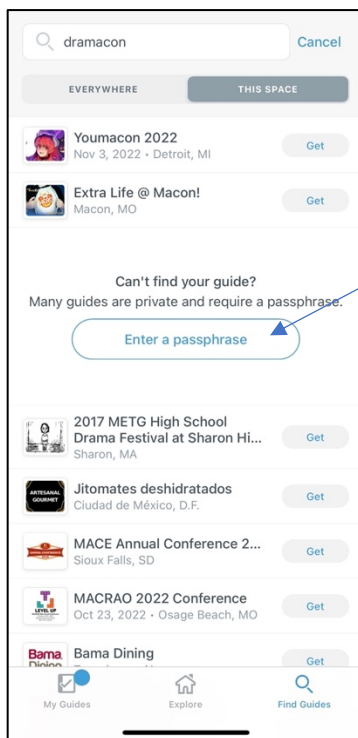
dramacon

Cancel

EVERYWHERE

THIS SPACE

Youmacon 2022
Nov 3, 2022 • Detroit, MI

Get

Extra Life @ Macon!
Macon, MO

Get

Can't find your guide?
Many guides are private and require a passphrase.

Enter a passphrase

2017 METG High School Drama Festival at Sharon Hi...
Sharon, MA

Get

ARTESANAL GOURMET

Jitomates deshidratados
Ciudad de México, D.F.

Get

MACE Annual Conference 2...
Sioux Falls, SD

Get

LEVEL UP

MACRAO 2022 Conference
Oct 23, 2022 • Osage Beach, MO

Get

Bama Dining

Bama Dining

Get

My Guides

Explore

Find Guides